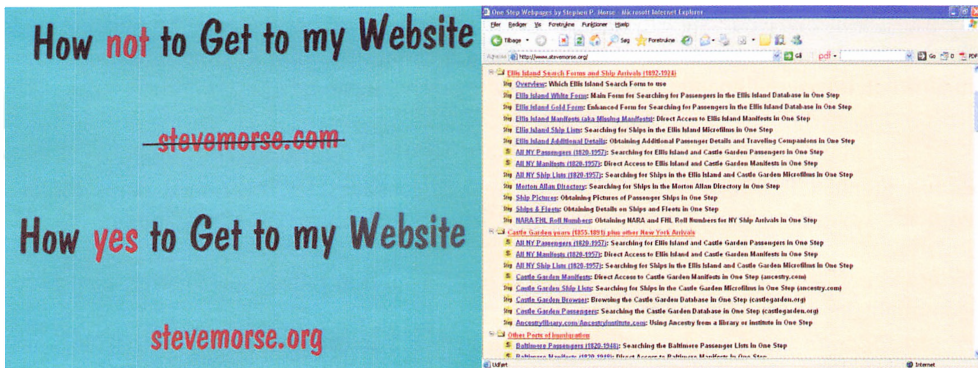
How not to Get to my Website

stevemorse.com

How yes to Get to my Website

stevemorse.org

One Step Webpages by Stephen P. Morse - Microsoft Internet Explorer

Filer Rediger Vis Foretrukne Funktioner Hjælp

Tilbage Søg Foretrukne

Adresse http://www.stevemorse.org/ Gå

Ellis Island Search Forms and Ship Arrivals (1892-1924)

Overview: Which Ellis Island Search Form to use

Ellis Island White Form: Main Form for Searching for Passengers in the Ellis Island Database in One Step

Ellis Island Gold Form: Enhanced Form for Searching for Passengers in the Ellis Island Database in One Step

Ellis Island Manifests (aka Missing Manifests): Direct Access to Ellis Island Manifests in One Step

Ellis Island Ship Lists: Searching for Ships in the Ellis Island Microfilms in One Step

Ellis Island Additional Details: Obtaining Additional Passenger Details and Travelling Companions in One Step

All NY Passengers (1820-1957): Searching for Ellis Island and Castle Garden Passengers in One Step

All NY Manifests (1820-1957): Direct Access to Ellis Island and Castle Garden Manifests in One Step

All NY Ship Lists (1820-1957): Searching for Ships in the Ellis Island and Castle Garden Microfilms in One Step

Morton Allan Directory: Searching for Ships in the Morton Allan Directory in One Step

Ship Pictures: Obtaining Pictures of Passenger Ships in One Step

Ships & Fleets: Obtaining Details on Ships and Fleets in One Step

NARA FHL Roll Numbers: Obtaining NARA and FHL Roll Numbers for NY Ship Arrivals in One Step

Castle Garden years (1855-1891) plus other New York Arrivals

All NY Passengers (1820-1957): Searching for Ellis Island and Castle Garden Passengers in One Step

All NY Manifests (1820-1957): Direct Access to Ellis Island and Castle Garden Manifests in One Step

All NY Ship Lists (1820-1957): Searching for Ships in the Ellis Island and Castle Garden Microfilms in One Step

Castle Garden Manifests: Direct Access to Castle Garden Manifests in One Step (ancestry.com)

Castle Garden Ship Lists: Searching for Ships in the Castle Garden Microfilms in One Step (ancestry.com)

Castle Garden Browser: Browsing the Castle Garden Database in One Step (castlegarden.org)

Castle Garden Passengers: Searching the Castle Garden Database in One Step (castlegarden.org)

Ancestrylibrary.com/Ancestryinstitute.com: Using Ancestry from a library or institute in One Step

Other Ports of Immigration

Baltimore Passengers (1820-1948): Searching the Baltimore Passenger Lists in One Step

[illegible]

Udført Internet